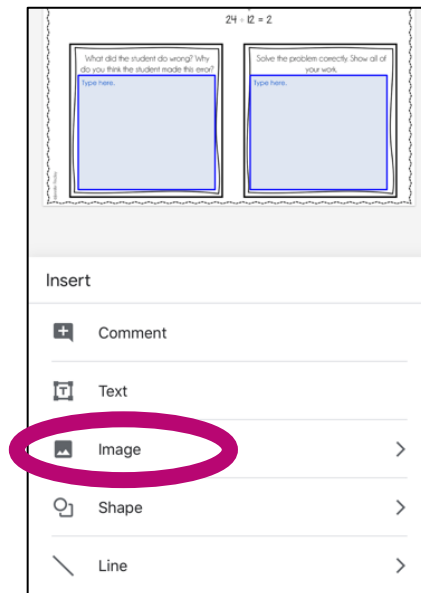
$24 \div 12 = 2$

What did the student do wrong? Why do you think the student made this error?

Type here.

Solve the problem correctly. Show all of your work.

Type here.

Insert

Comment

Text

Image

Shape

Line